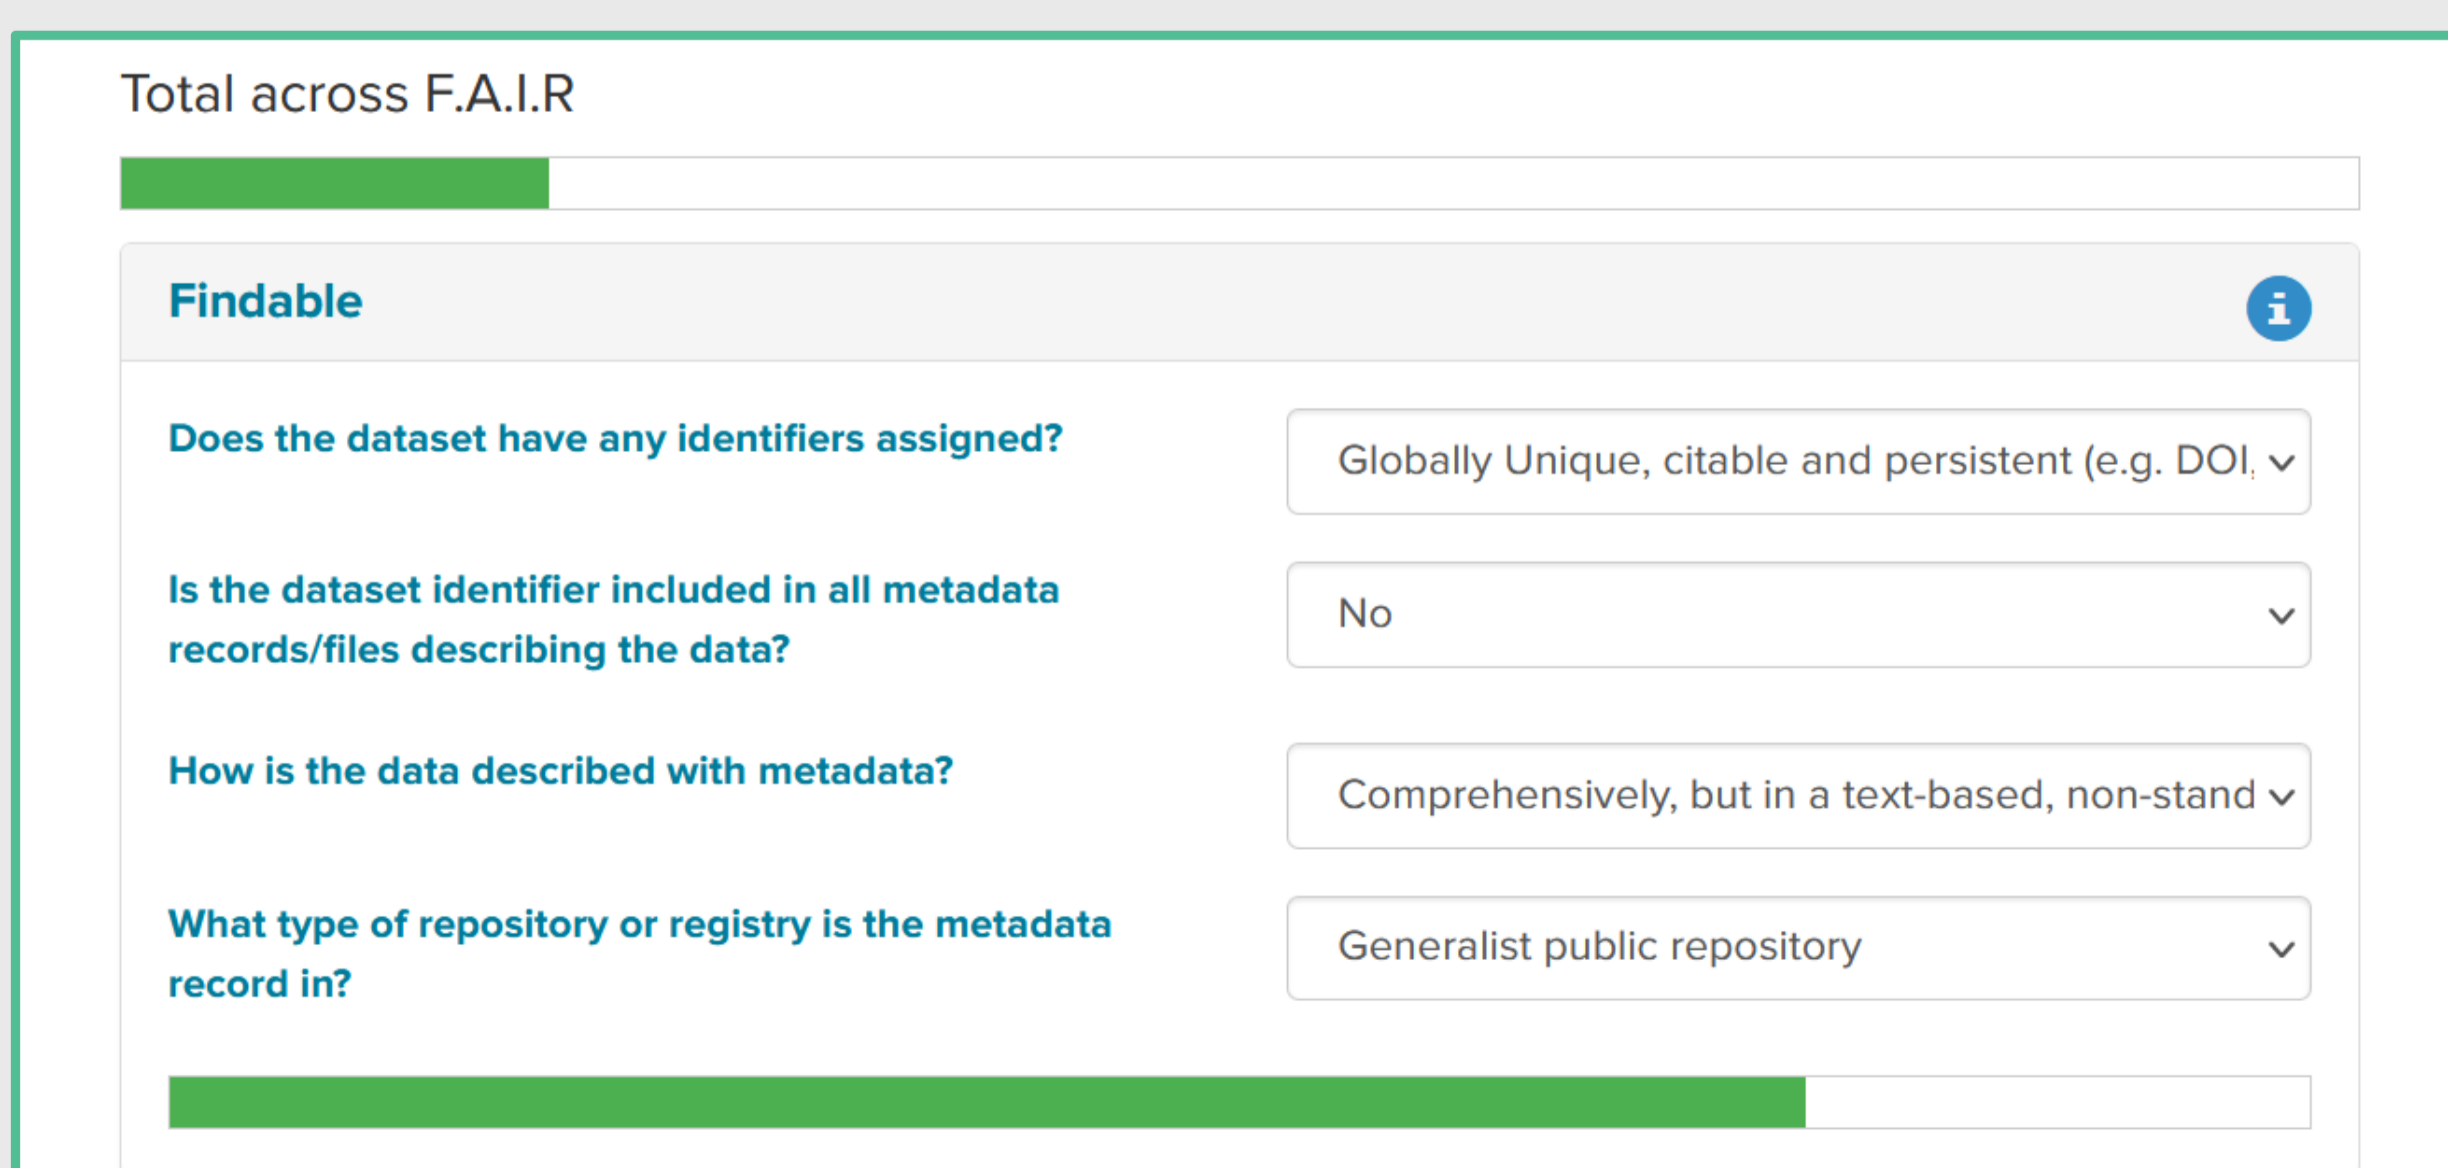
Total across F.A.I.R

Findable

i

Does the dataset have any identifiers assigned?

Globally Unique, citable and persistent (e.g. DOI,

Is the dataset identifier included in all metadata records/files describing the data?

No

How is the data described with metadata?

Comprehensively, but in a text-based, non-stand

What type of repository or registry is the metadata record in?

Generalist public repository